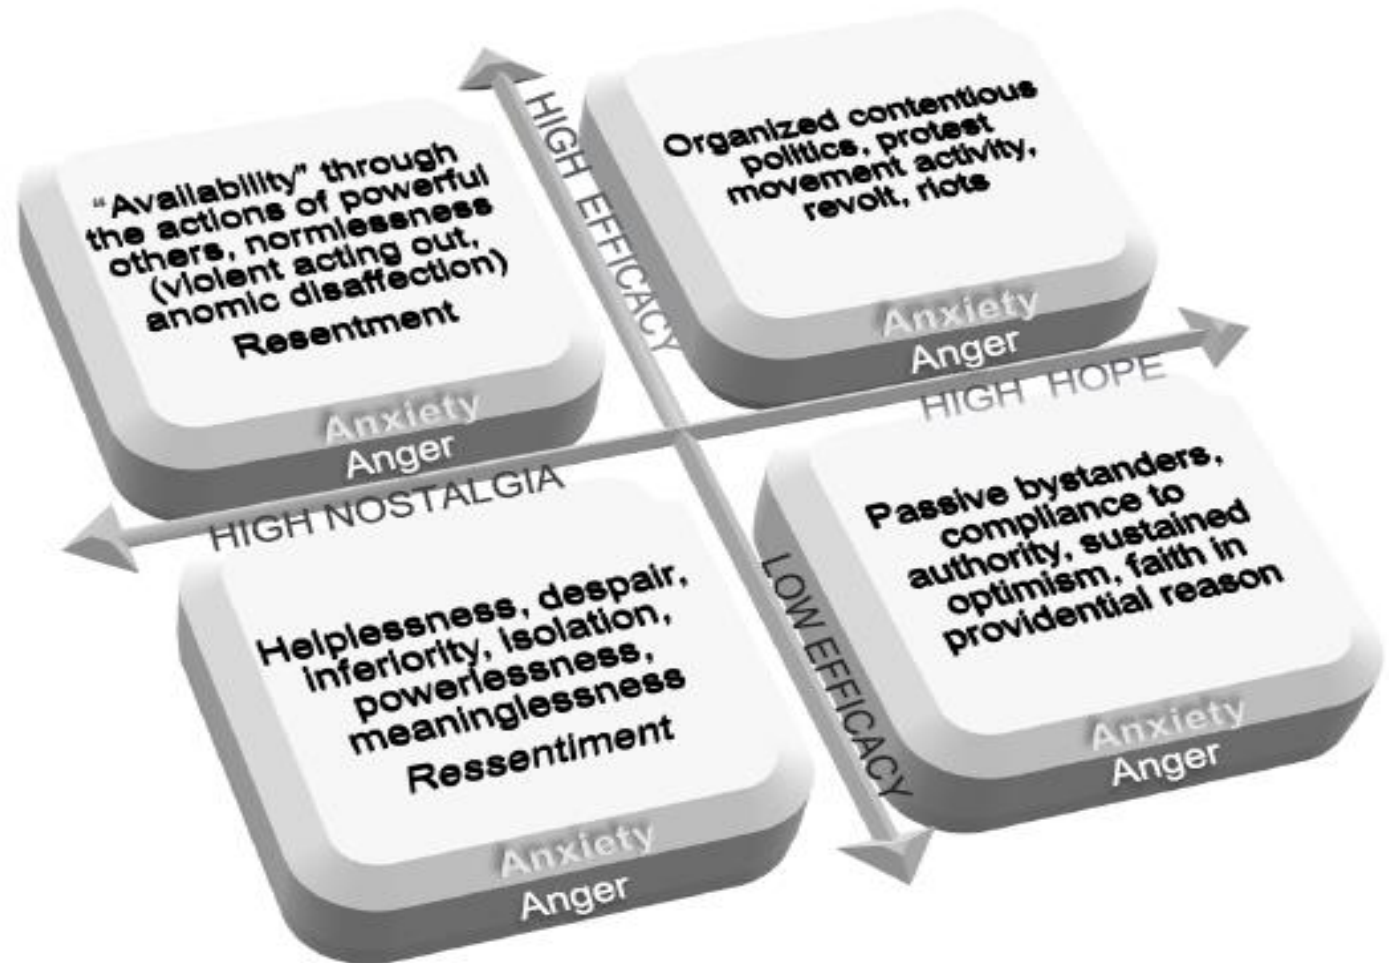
"Availability" through the actions of powerful others, normlessness (violent acting out, anomic disaffection)

Resentment

Anxiety

Anger

HIGH EFFICACY

Organized contentious politics, protest movement activity, revolt, riots

Anxiety

Anger

HIGH HOPE

HIGH NOSTALGIA

Helplessness, despair, inferiority, isolation, powerlessness, meaninglessness

Ressentiment

Anxiety

Anger

LOW EFFICACY

Passive bystanders, compliance to authority, sustained optimism, faith in providential reason

Anxiety

Anger